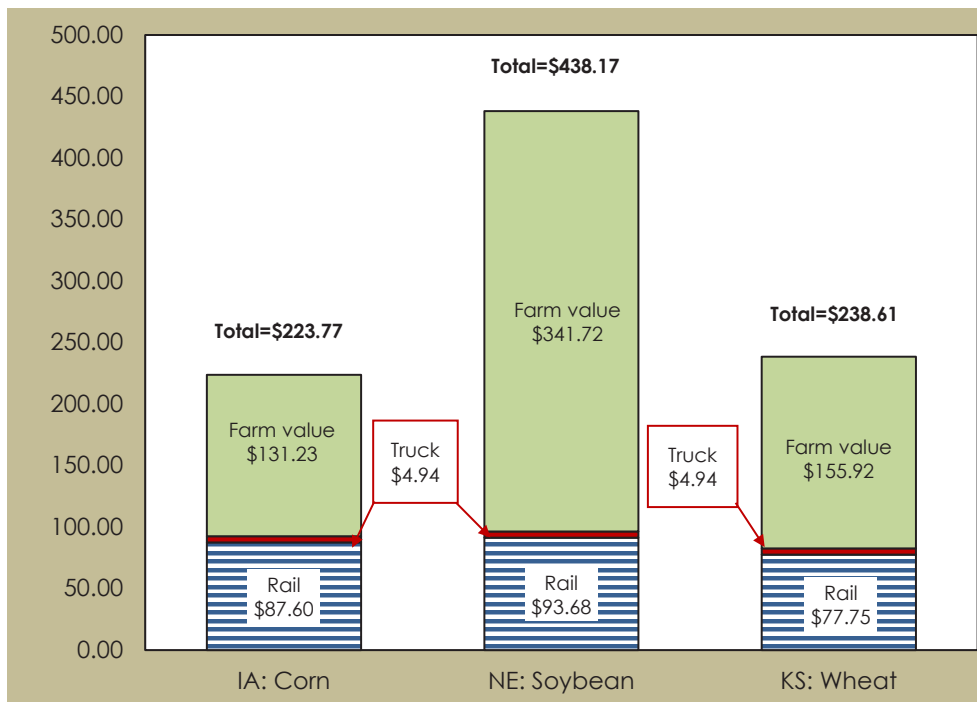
500.00
450.00
400.00
350.00
300.00
250.00
200.00
150.00
100.00
50.00
0.00

Total=$438.17

Total=$223.77

Total=$238.61

Farm value
$341.72

Farm value
$131.23

Truck
$4.94

Truck
$4.94

Farm value
$155.92

Rail
$87.60

Rail
$93.68

Rail
$77.75

IA: Corn

NE: Soybean

KS: Wheat